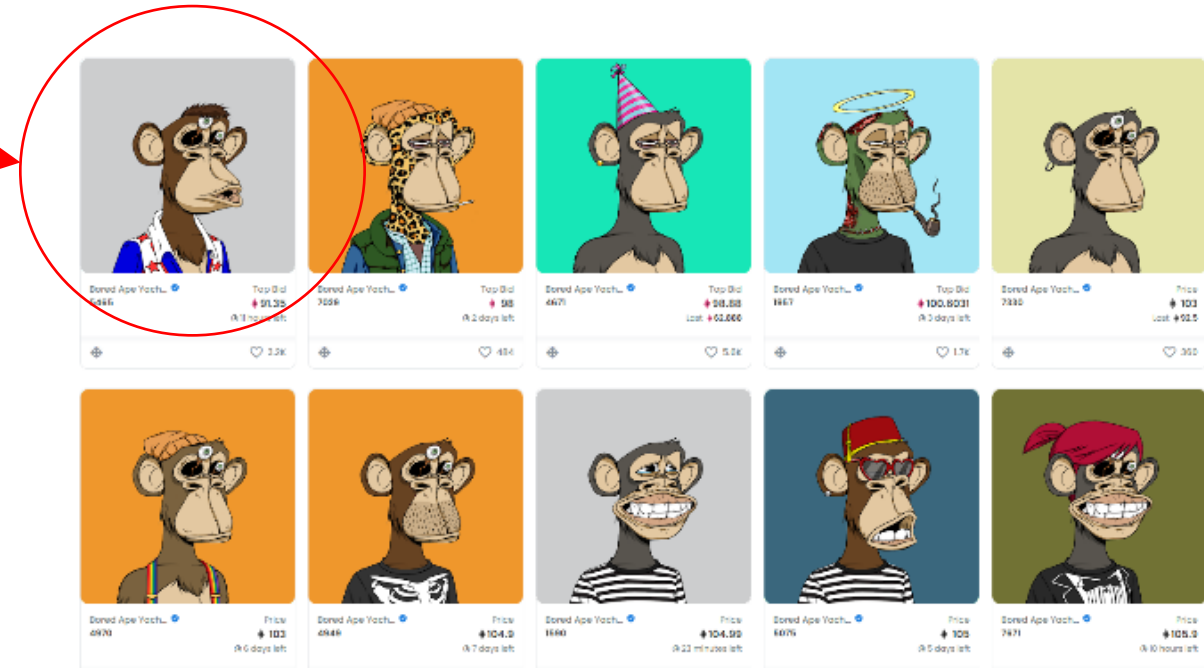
Bored Ape Yach...
5465
Top Bid
91.35
11 hours left
3.3K

Bored Ape Yach...
7099
Top Bid
98
2 days left
464

Bored Ape Yach...
4671
Top Bid
98.88
Last 63.000
5.0K

Bored Ape Yach...
1957
Top Bid
100.8031
3 days left
1.7K

Bored Ape Yach...
7330
Price
103
Last 93.5
360

Bored Ape Yach...
4970
Price
103
6 days left

Bored Ape Yach...
4949
Price
104.9
7 days left

Bored Ape Yach...
1580
Price
104.99
23 minutes left

Bored Ape Yach...
5075
Price
105
5 days left

Bored Ape Yach...
7471
Price
105.0
10 hours left